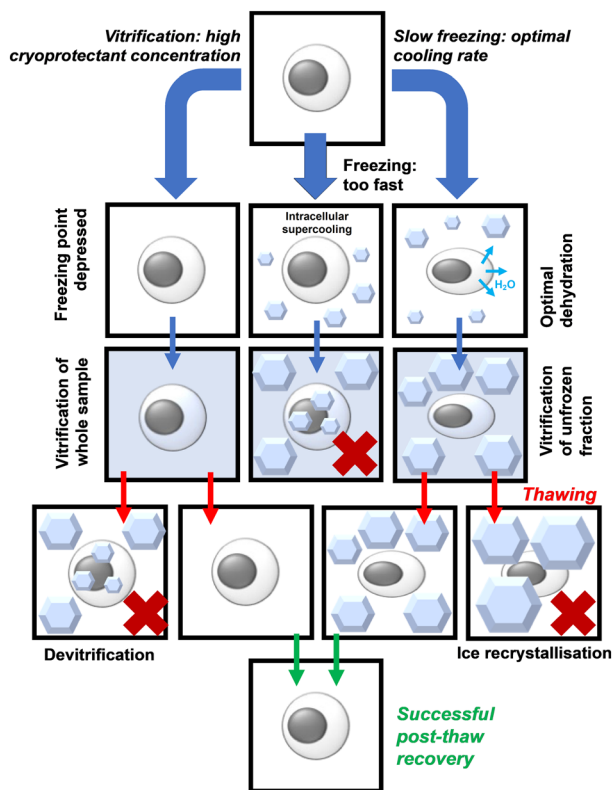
Vitrification: high cryoprotectant concentration

Slow freezing: optimal cooling rate

Freezing: too fast

Freezing point depressed

Intracellular supercooling

$H_2O$

Optimal dehydration

Vitrification of whole sample

Vitrification of unfrozen fraction

Thawing

Devitrification

Ice recrystallisation

Successful post-thaw recovery